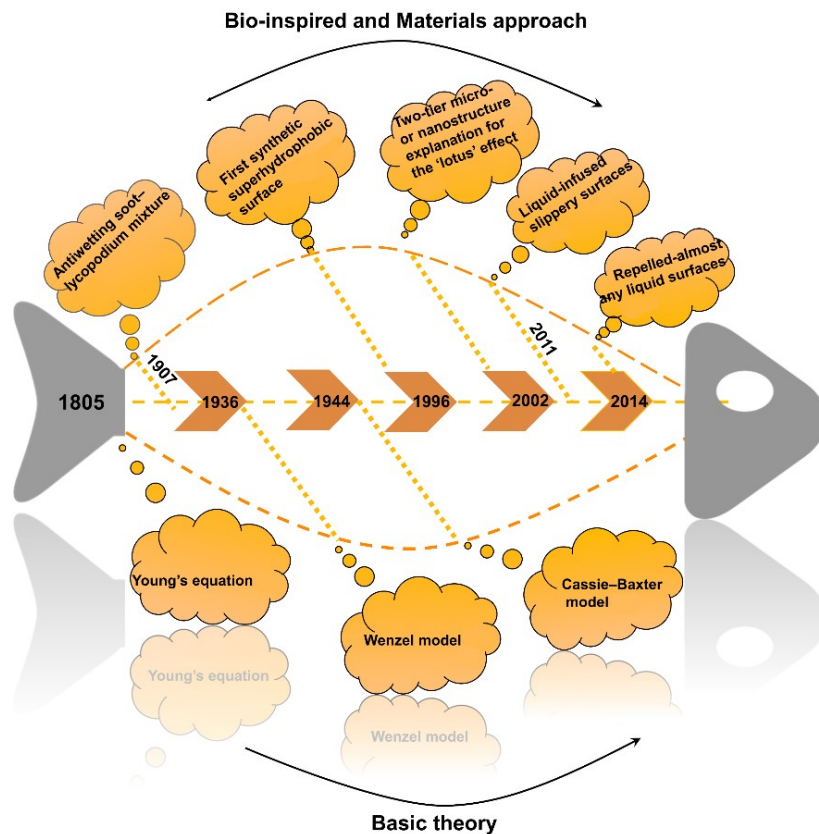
Bio-inspired and Materials approach

Antiwetting soot–lycopodium mixture

First synthetic superhydrophobic surface

Two-tier micro- or nanostructure explanation for the 'lotus' effect

Liquid-infused slippery surfaces

Repelled-almost any liquid surfaces

2011

1907

1805

1936

1944

1996

2002

2014

Young's equation

Wenzel model

Cassie–Baxter model

Young's equation

Wenzel model

Basic theory